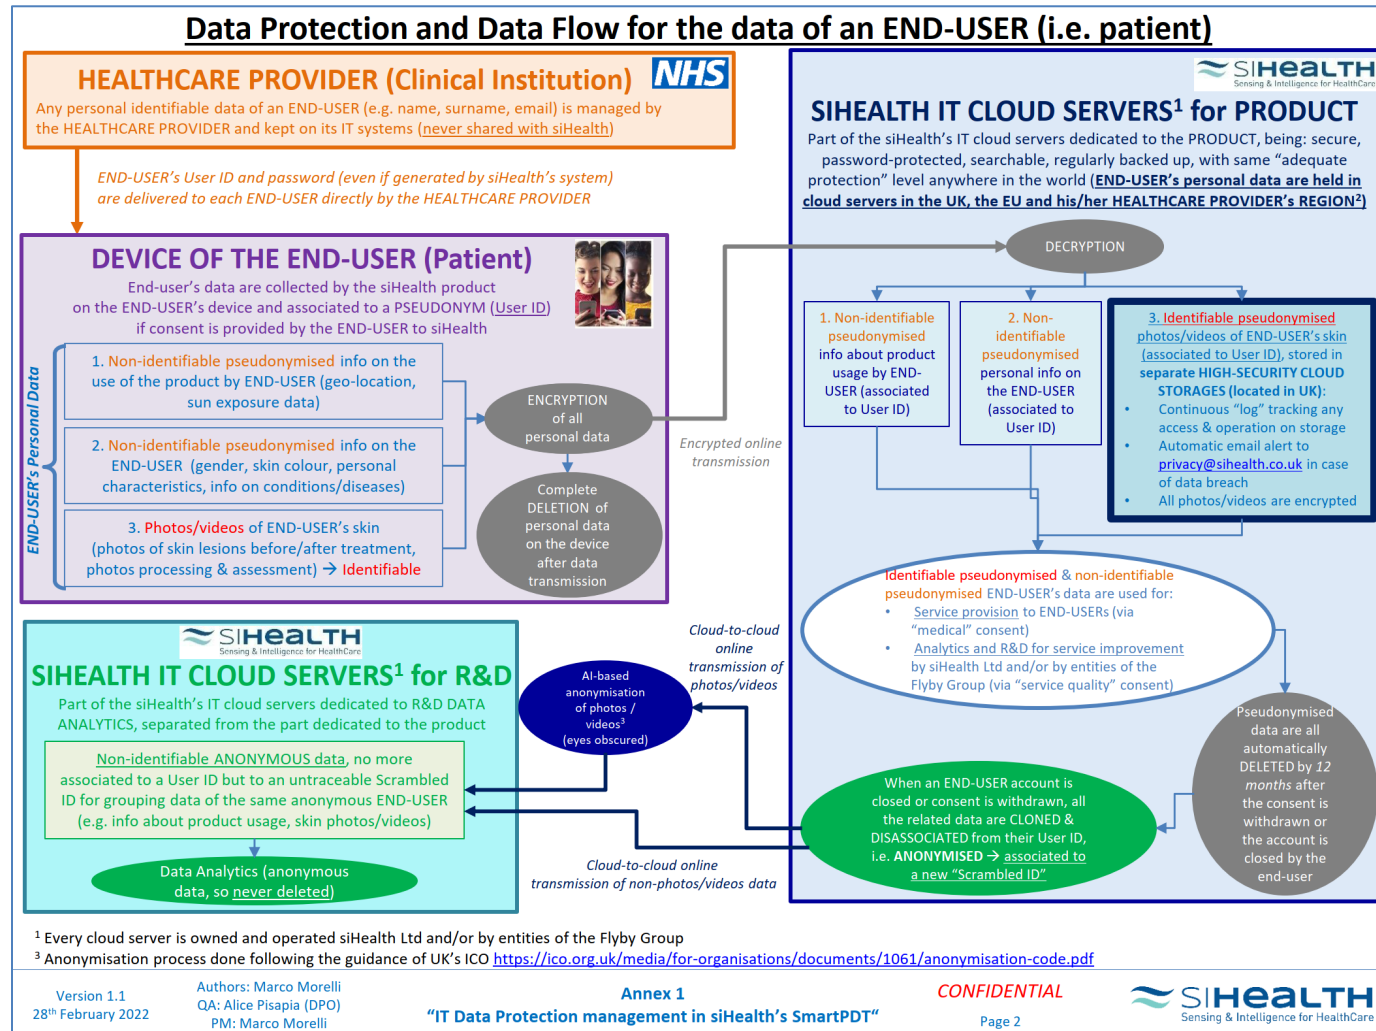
Data Protection and Data Flow for the data of an END-USER (i.e. patient)

HEALTHCARE PROVIDER (Clinical Institution) NHS
Any personal identifiable data of an END-USER (e.g. name, surname, email) is managed by the HEALTHCARE PROVIDER and kept on its IT systems (never shared with siHealth)

END-USER's User ID and password (even if generated by siHealth's system) are delivered to each END-USER directly by the HEALTHCARE PROVIDER

DEVICE OF THE END-USER (Patient)
End-user's data are collected by the siHealth product on the END-USER's device and associated to a PSEUDONYM (User ID) if consent is provided by the END-USER to siHealth

END-USER's Personal Data

1. Non-identifiable pseudonymised info on the use of the product by END-USER (geo-location, sun exposure data)

2. Non-identifiable pseudonymised info on the END-USER (gender, skin colour, personal characteristics, info on conditions/diseases)

3. Photos/videos of END-USER's skin (photos of skin lesions before/after treatment, photos processing & assessment) → Identifiable

ENCRYPTION of all personal data

Complete DELETION of personal data on the device after data transmission

Encrypted online transmission

SIHEALTH
Sensing & Intelligence for HealthCare

SIHEALTH IT CLOUD SERVERS¹ for PRODUCT
Part of the siHealth's IT cloud servers dedicated to the PRODUCT, being: secure, password-protected, searchable, regularly backed up, with same "adequate protection" level anywhere in the world (END-USER's personal data are held in cloud servers in the UK, the EU and his/her HEALTHCARE PROVIDER's REGION²)

DECRYPTION

1. Non-identifiable pseudonymised info about product usage by END-USER (associated to User ID)

2. Non-identifiable pseudonymised personal info on the END-USER (associated to User ID)

3. Identifiable pseudonymised photos/videos of END-USER's skin (associated to User ID), stored in separate HIGH-SECURITY CLOUD STORAGES (located in UK):
• Continuous "log" tracking any access & operation on storage
• Automatic email alert to privacy@sihealth.co.uk in case of data breach
• All photos/videos are encrypted

Identifiable pseudonymised & non-identifiable pseudonymised END-USER's data are used for:
• Service provision to END-USERs (via "medical" consent)
• Analytics and R&D for service improvement by siHealth Ltd and/or by entities of the Flyby Group (via "service quality" consent)

Pseudonymised data are all automatically DELETED by 12 months after the consent is withdrawn or the account is closed by the end-user

When an END-USER account is closed or consent is withdrawn, all the related data are CLONED & DISASSOCIATED from their User ID, i.e. ANONYMISED → associated to a new "Scrambled ID"

Cloud-to-cloud online transmission of photos/videos

AI-based anonymisation of photos / videos³ (eyes obscured)

Cloud-to-cloud online transmission of non-photos/videos data

SIHEALTH
Sensing & Intelligence for HealthCare

SIHEALTH IT CLOUD SERVERS¹ for R&D
Part of the siHealth's IT cloud servers dedicated to R&D DATA ANALYTICS, separated from the part dedicated to the product

Non-identifiable ANONYMOUS data, no more associated to a User ID but to an untraceable Scrambled ID for grouping data of the same anonymous END-USER (e.g. info about product usage, skin photos/videos)

Data Analytics (anonymous data, so never deleted)

¹ Every cloud server is owned and operated siHealth Ltd and/or by entities of the Flyby Group
³ Anonymisation process done following the guidance of UK's ICO https://ico.org.uk/media/for-organisations/documents/1061/anonymisation-code.pdf

Version 1.1
28th February 2022

Authors: Marco Morelli
QA: Alice Pisapia (DPO)
PM: Marco Morelli

Annex 1
"IT Data Protection management in siHealth's SmartPDT"

CONFIDENTIAL
Page 2

SIHEALTH
Sensing & Intelligence for HealthCare